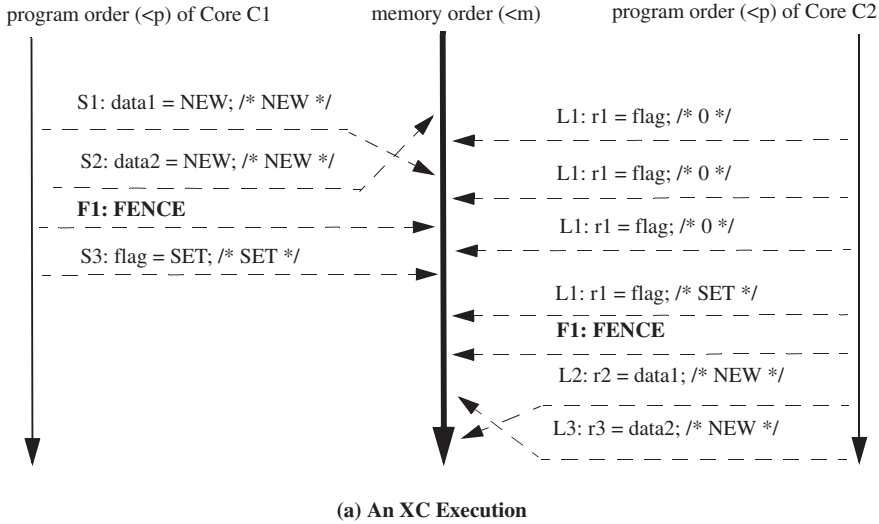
program order (<p) of Core C1

memory order (<m)

program order (<p) of Core C2

S1: data1 = NEW; /* NEW */

S2: data2 = NEW; /* NEW */

F1: FENCE

S3: flag = SET; /* SET */

L1: r1 = flag; /* 0 */

L1: r1 = flag; /* 0 */

L1: r1 = flag; /* 0 */

L1: r1 = flag; /* SET */

F1: FENCE

L2: r2 = data1; /* NEW */

L3: r3 = data2; /* NEW */

(a) An XC Execution